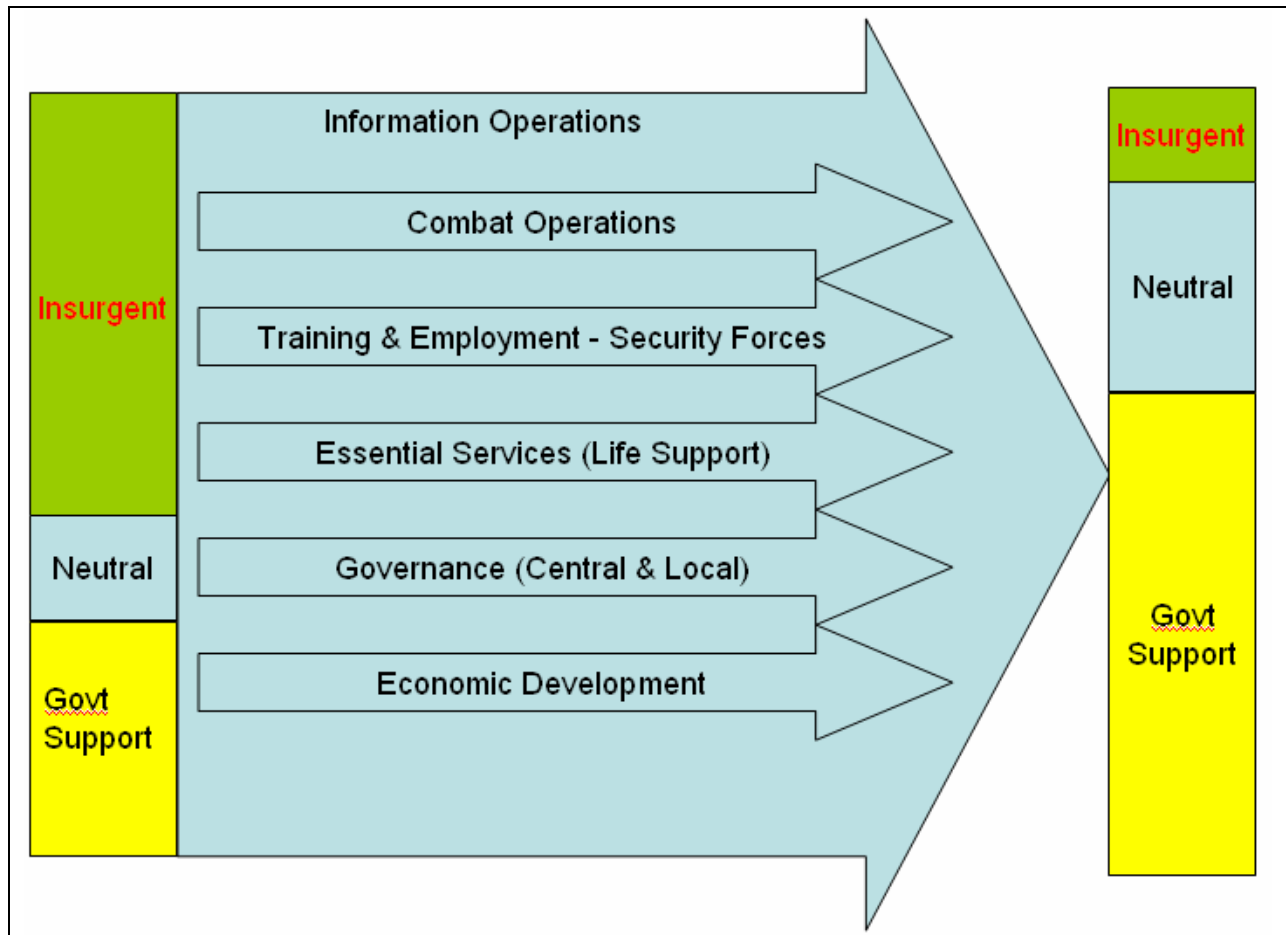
Insurgent

Neutral

Govt Support

Information Operations

Combat Operations

Training & Employment - Security Forces

Essential Services (Life Support)

Governance (Central & Local)

Economic Development

Insurgent

Neutral

Govt Support